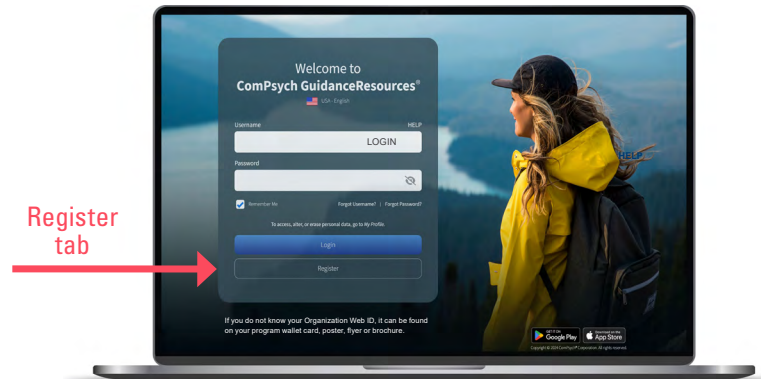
Register tab

Welcome to
ComPsych GuidanceResources®
USA - English

Username
HELP
LOGIN

Password

Remember Me
Forgot Username? | Forgot Password?

To access, alter, or erase personal data, go to My Profile.

Login

Register

If you do not know your Organization Web ID, it can be found on your program wallet card, poster, flyer or brochure.

HELP

GET IT ON Google Play
Download on the App Store

Copyright © 2024 ComPsych® Corporation. All rights reserved.